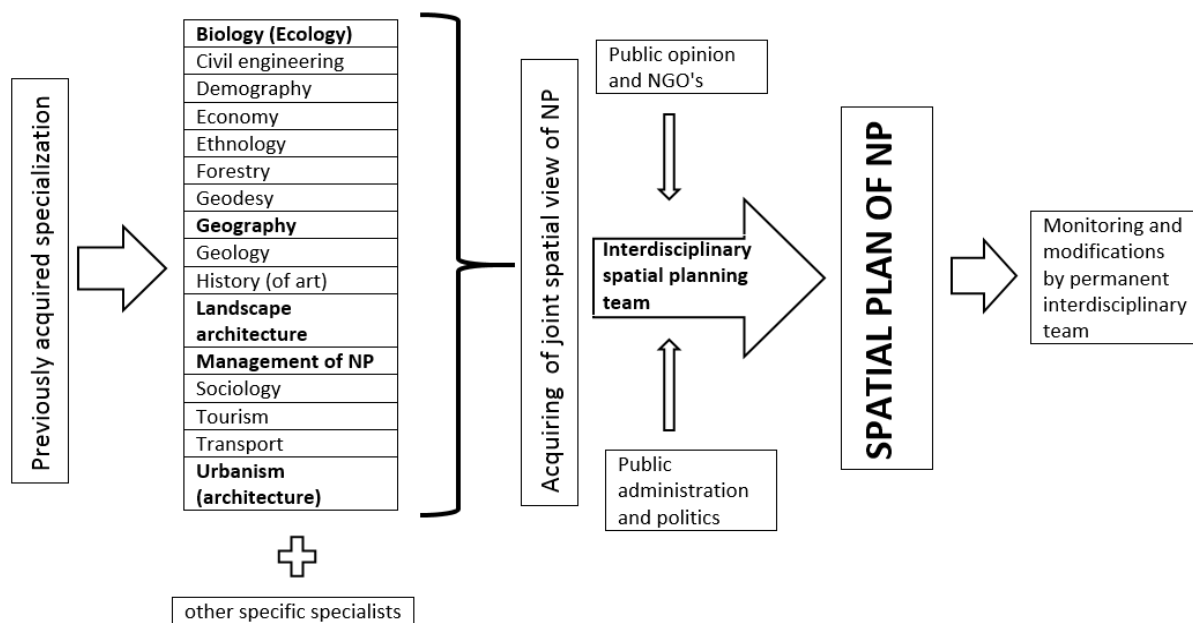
Previously acquired specialization

Biology (Ecology)
Civil engineering
Demography
Economy
Ethnology
Forestry
Geodesy
Geography
Geology
History (of art)
Landscape architecture
Management of NP
Sociology
Tourism
Transport
Urbanism (architecture)

other specific specialists

Acquiring of joint spatial view of NP

Public opinion and NGO's

Interdisciplinary spatial planning team

Public administration and politics

SPATIAL PLAN OF NP

Monitoring and modifications by permanent interdisciplinary team